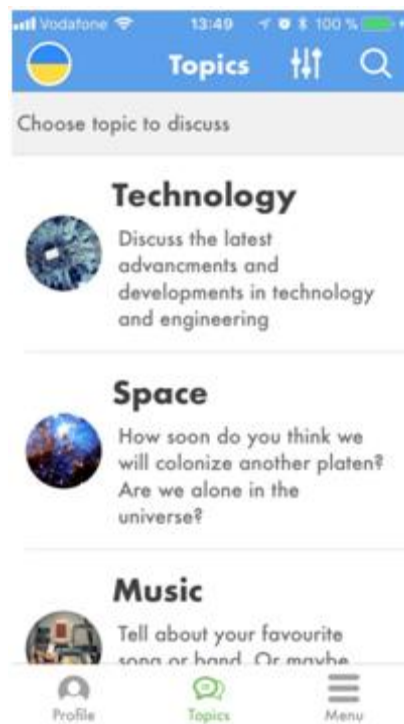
Vodafone 13:49 100 %

Topics

Choose topic to discuss

Technology

Discuss the latest advancments and developments in technology and engineering

Space

How soon do you think we will colonize another platen? Are we alone in the universe?

Music

Tell about your favourite song or band. Or maybe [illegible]

Profile Topics Menu